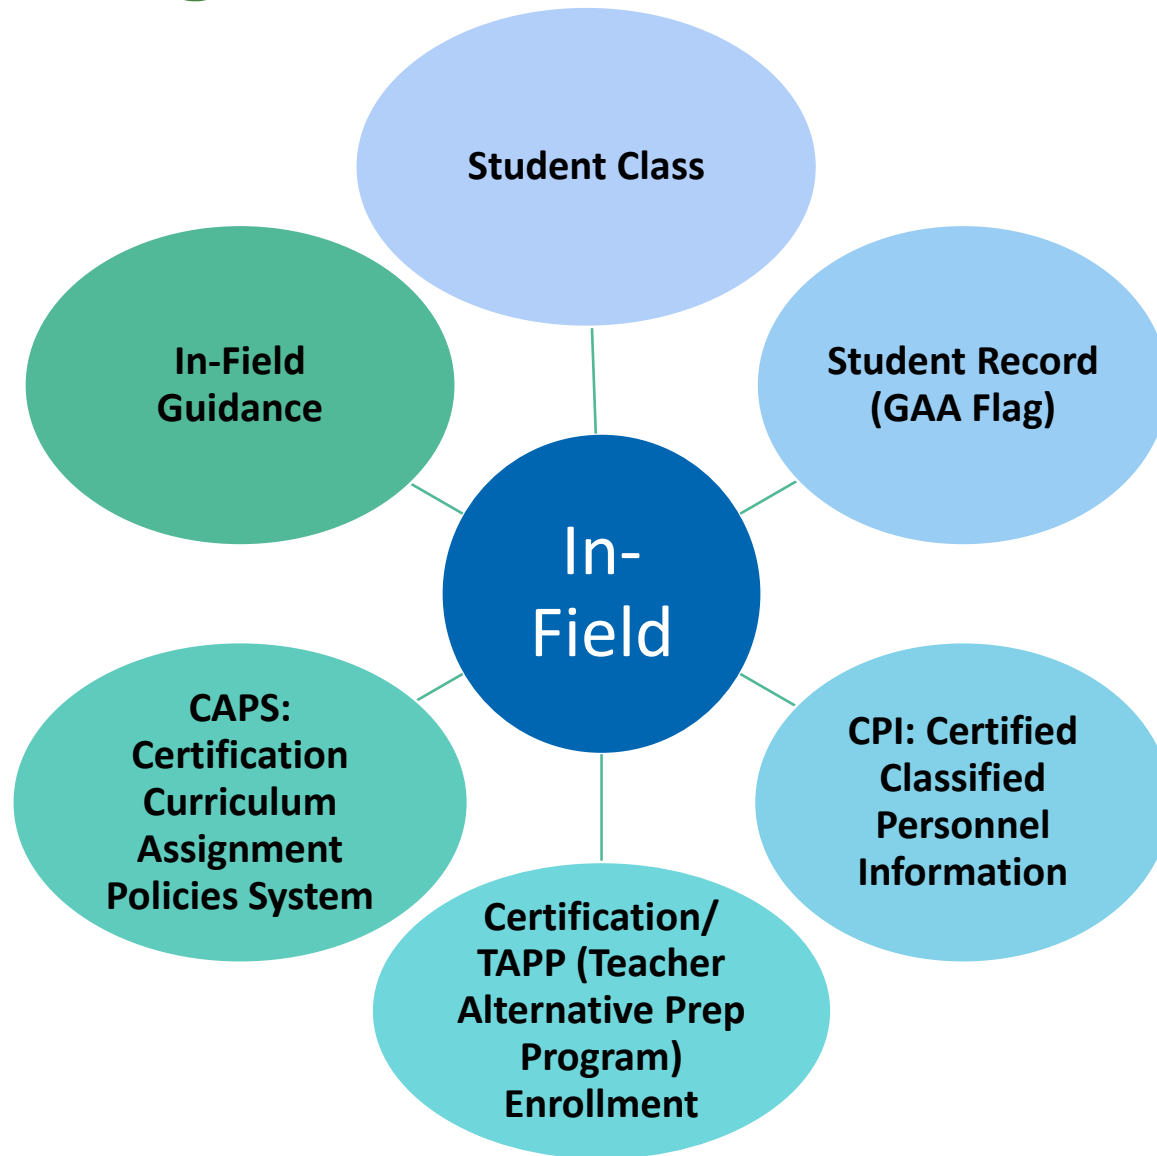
Student Class

In-Field Guidance

Student Record (GAA Flag)

In-Field

CAPS: Certification Curriculum Assignment Policies System

CPI: Certified Classified Personnel Information

Certification/ TAPP (Teacher Alternative Prep Program) Enrollment